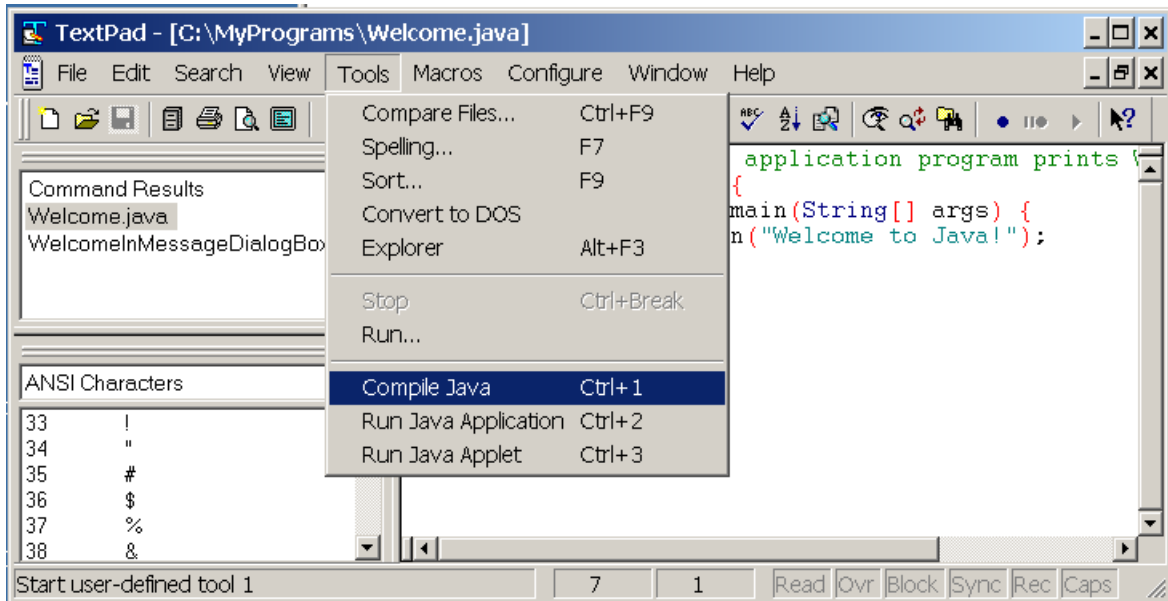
TextPad - [C:\MyPrograms\Welcome.java]

File Edit Search View Tools Macros Configure Window Help

Compare Files... Ctrl+F9
Spelling... F7
Sort... F9
Convert to DOS
Explorer Alt+F3

Stop Ctrl+Break
Run...

Compile Java Ctrl+1
Run Java Application Ctrl+2
Run Java Applet Ctrl+3

Command Results
Welcome.java
WelcomeInMessageDialogBox

ANSI Characters

| 33 | ! |
|---|---|
| 34 | " |
| 35 | # |
| 36 | $ |
| 37 | % |
| 38 | & |

application program prints
{
main(String[] args) {
n("Welcome to Java!");

Start user-defined tool 1 7 1 Read Ovr Block Sync Rec Caps